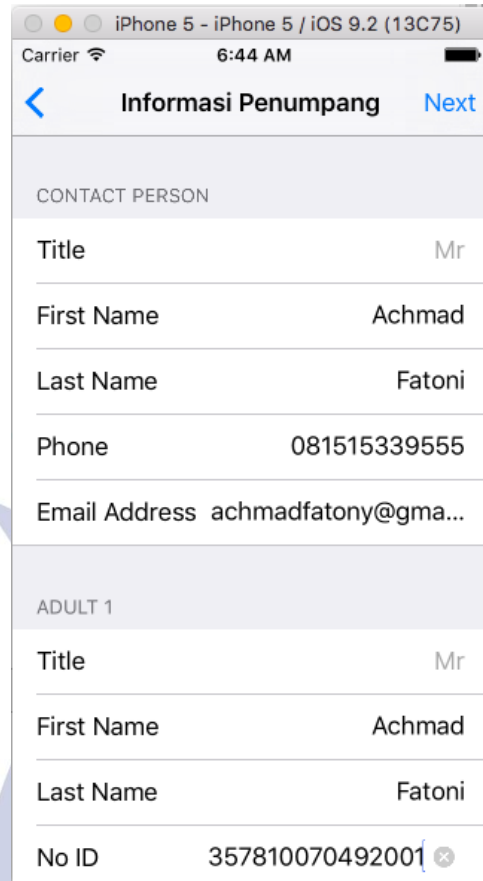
iPhone 5 - iPhone 5 / iOS 9.2 (13C75)

Carrier 6:44 AM

Informasi Penumpang Next

CONTACT PERSON

Title Mr

First Name Achmad

Last Name Fatoni

Phone 081515339555

Email Address achmadfatony@gma...

ADULT 1

Title Mr

First Name Achmad

Last Name Fatoni

No ID 357810070492001